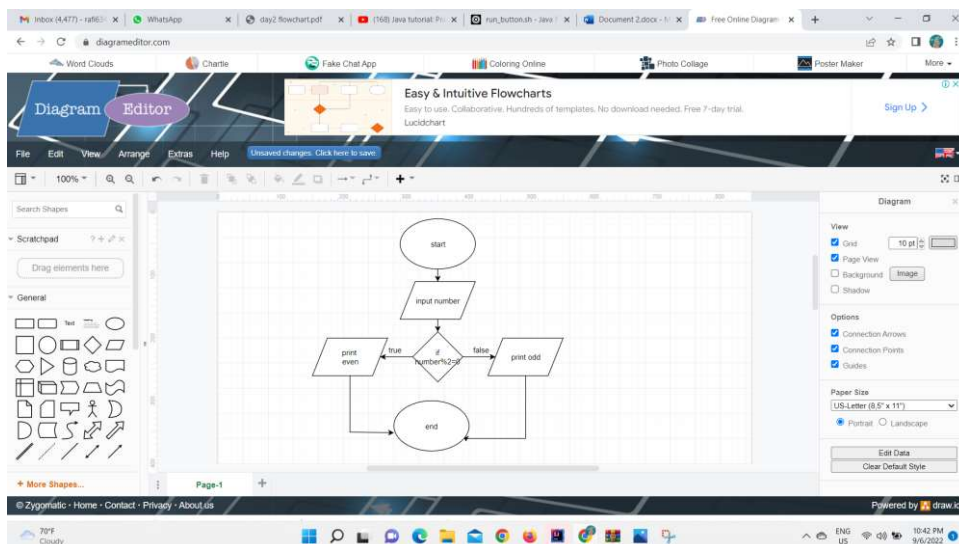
M Inbox (4,477) - rafi63 × | WhatsApp × | day2 flowchart.pdf × | (168) Java tutorial: Pr × | run_button.sh - Java × | Document 2.docx - M × | Free Online Diagram × | +

diagrameditor.com

Word Clouds | Chartle | Fake Chat App | Coloring Online | Photo Collage | Poster Maker | More

Diagram Editor

Easy & Intuitive Flowcharts
Easy to use. Collaborative. Hundreds of templates. No download needed. Free 7-day trial.
Lucidchart
Sign Up >

File Edit View Arrange Extras Help Unsaved changes. Click here to save.

100%

Search Shapes

Scratchpad

Drag elements here

General

Text

+ More Shapes...

Page-1 +

start

input number

if number%2=0

true

false

print even

print odd

end

Diagram

View
Grid 10 pt
Page View
Background Image
Shadow

Options
Connection Arrows
Connection Points
Guides

Paper Size
US-Letter (8.5" x 11")
Portrait Landscape

Edit Data
Clear Default Style

© Zygomatic · Home · Contact · Privacy · About us

Powered by draw.io

70°F Cloudy

ENG US 10:42 PM 9/6/2022